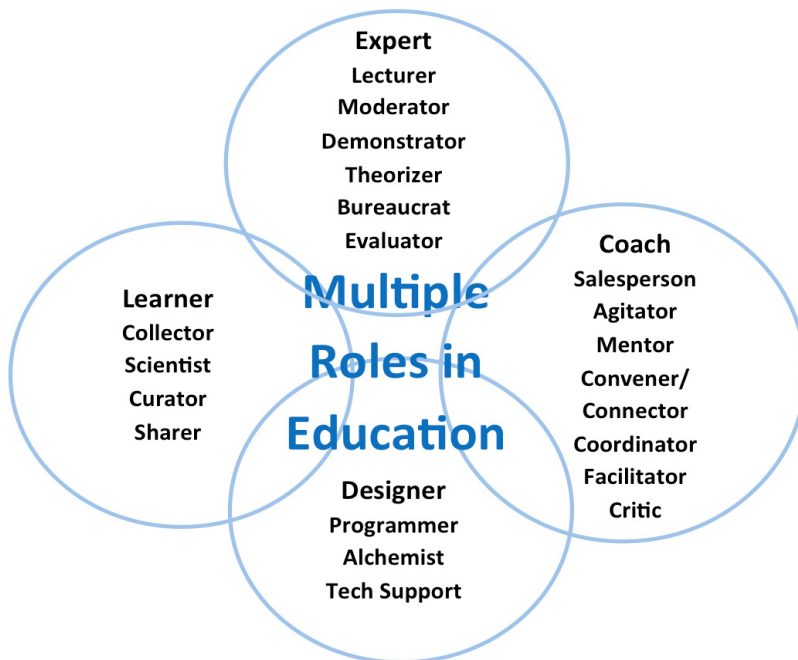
Expert
Lecturer
Moderator
Demonstrator
Theorizer
Bureaucrat
Evaluator

Learner
Collector
Scientist
Curator
Sharer

Multiple Roles in Education

Coach
Salesperson
Agitator
Mentor
Convener/
Connector
Coordinator
Facilitator
Critic

Designer
Programmer
Alchemist
Tech Support